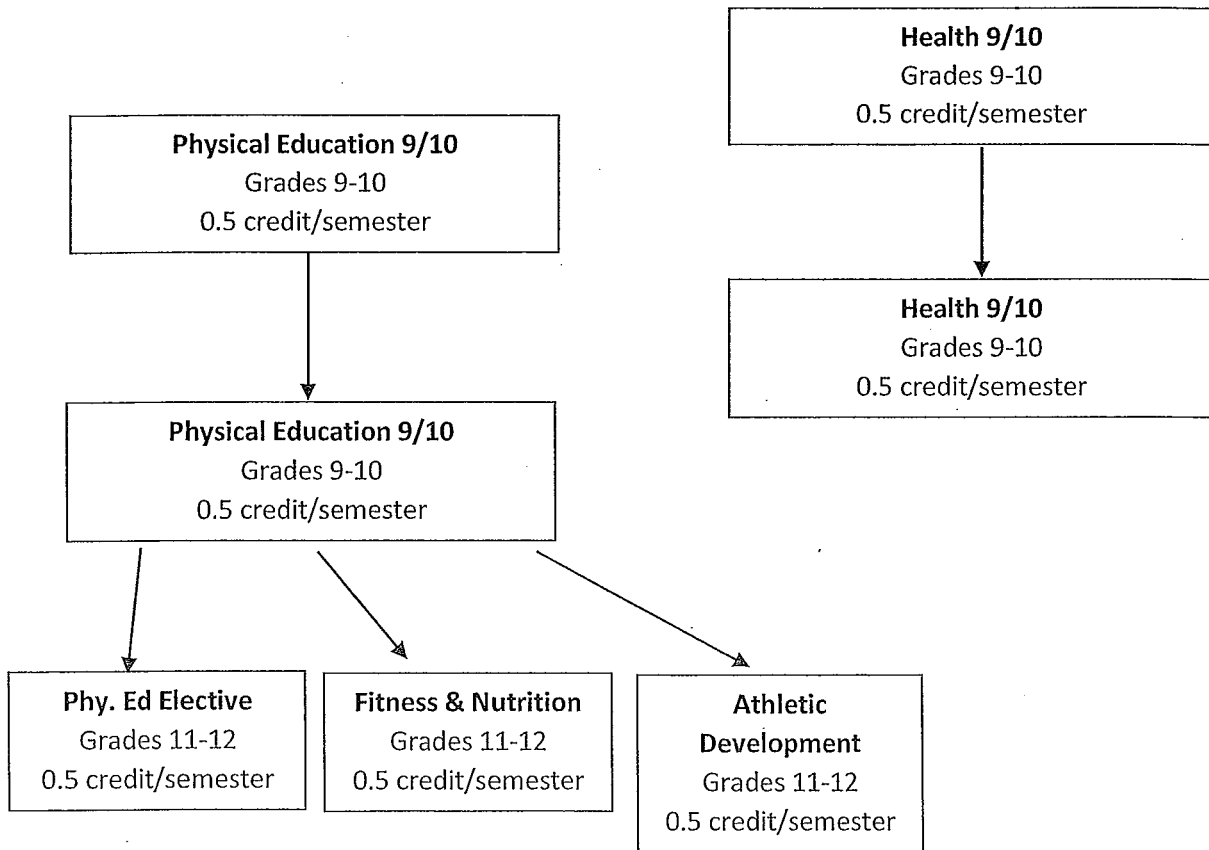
Health 9/10
Grades 9-10
0.5 credit/semester

Physical Education 9/10
Grades 9-10
0.5 credit/semester

Health 9/10
Grades 9-10
0.5 credit/semester

Physical Education 9/10
Grades 9-10
0.5 credit/semester

Phy. Ed Elective
Grades 11-12
0.5 credit/semester

Fitness & Nutrition
Grades 11-12
0.5 credit/semester

Athletic Development
Grades 11-12
0.5 credit/semester